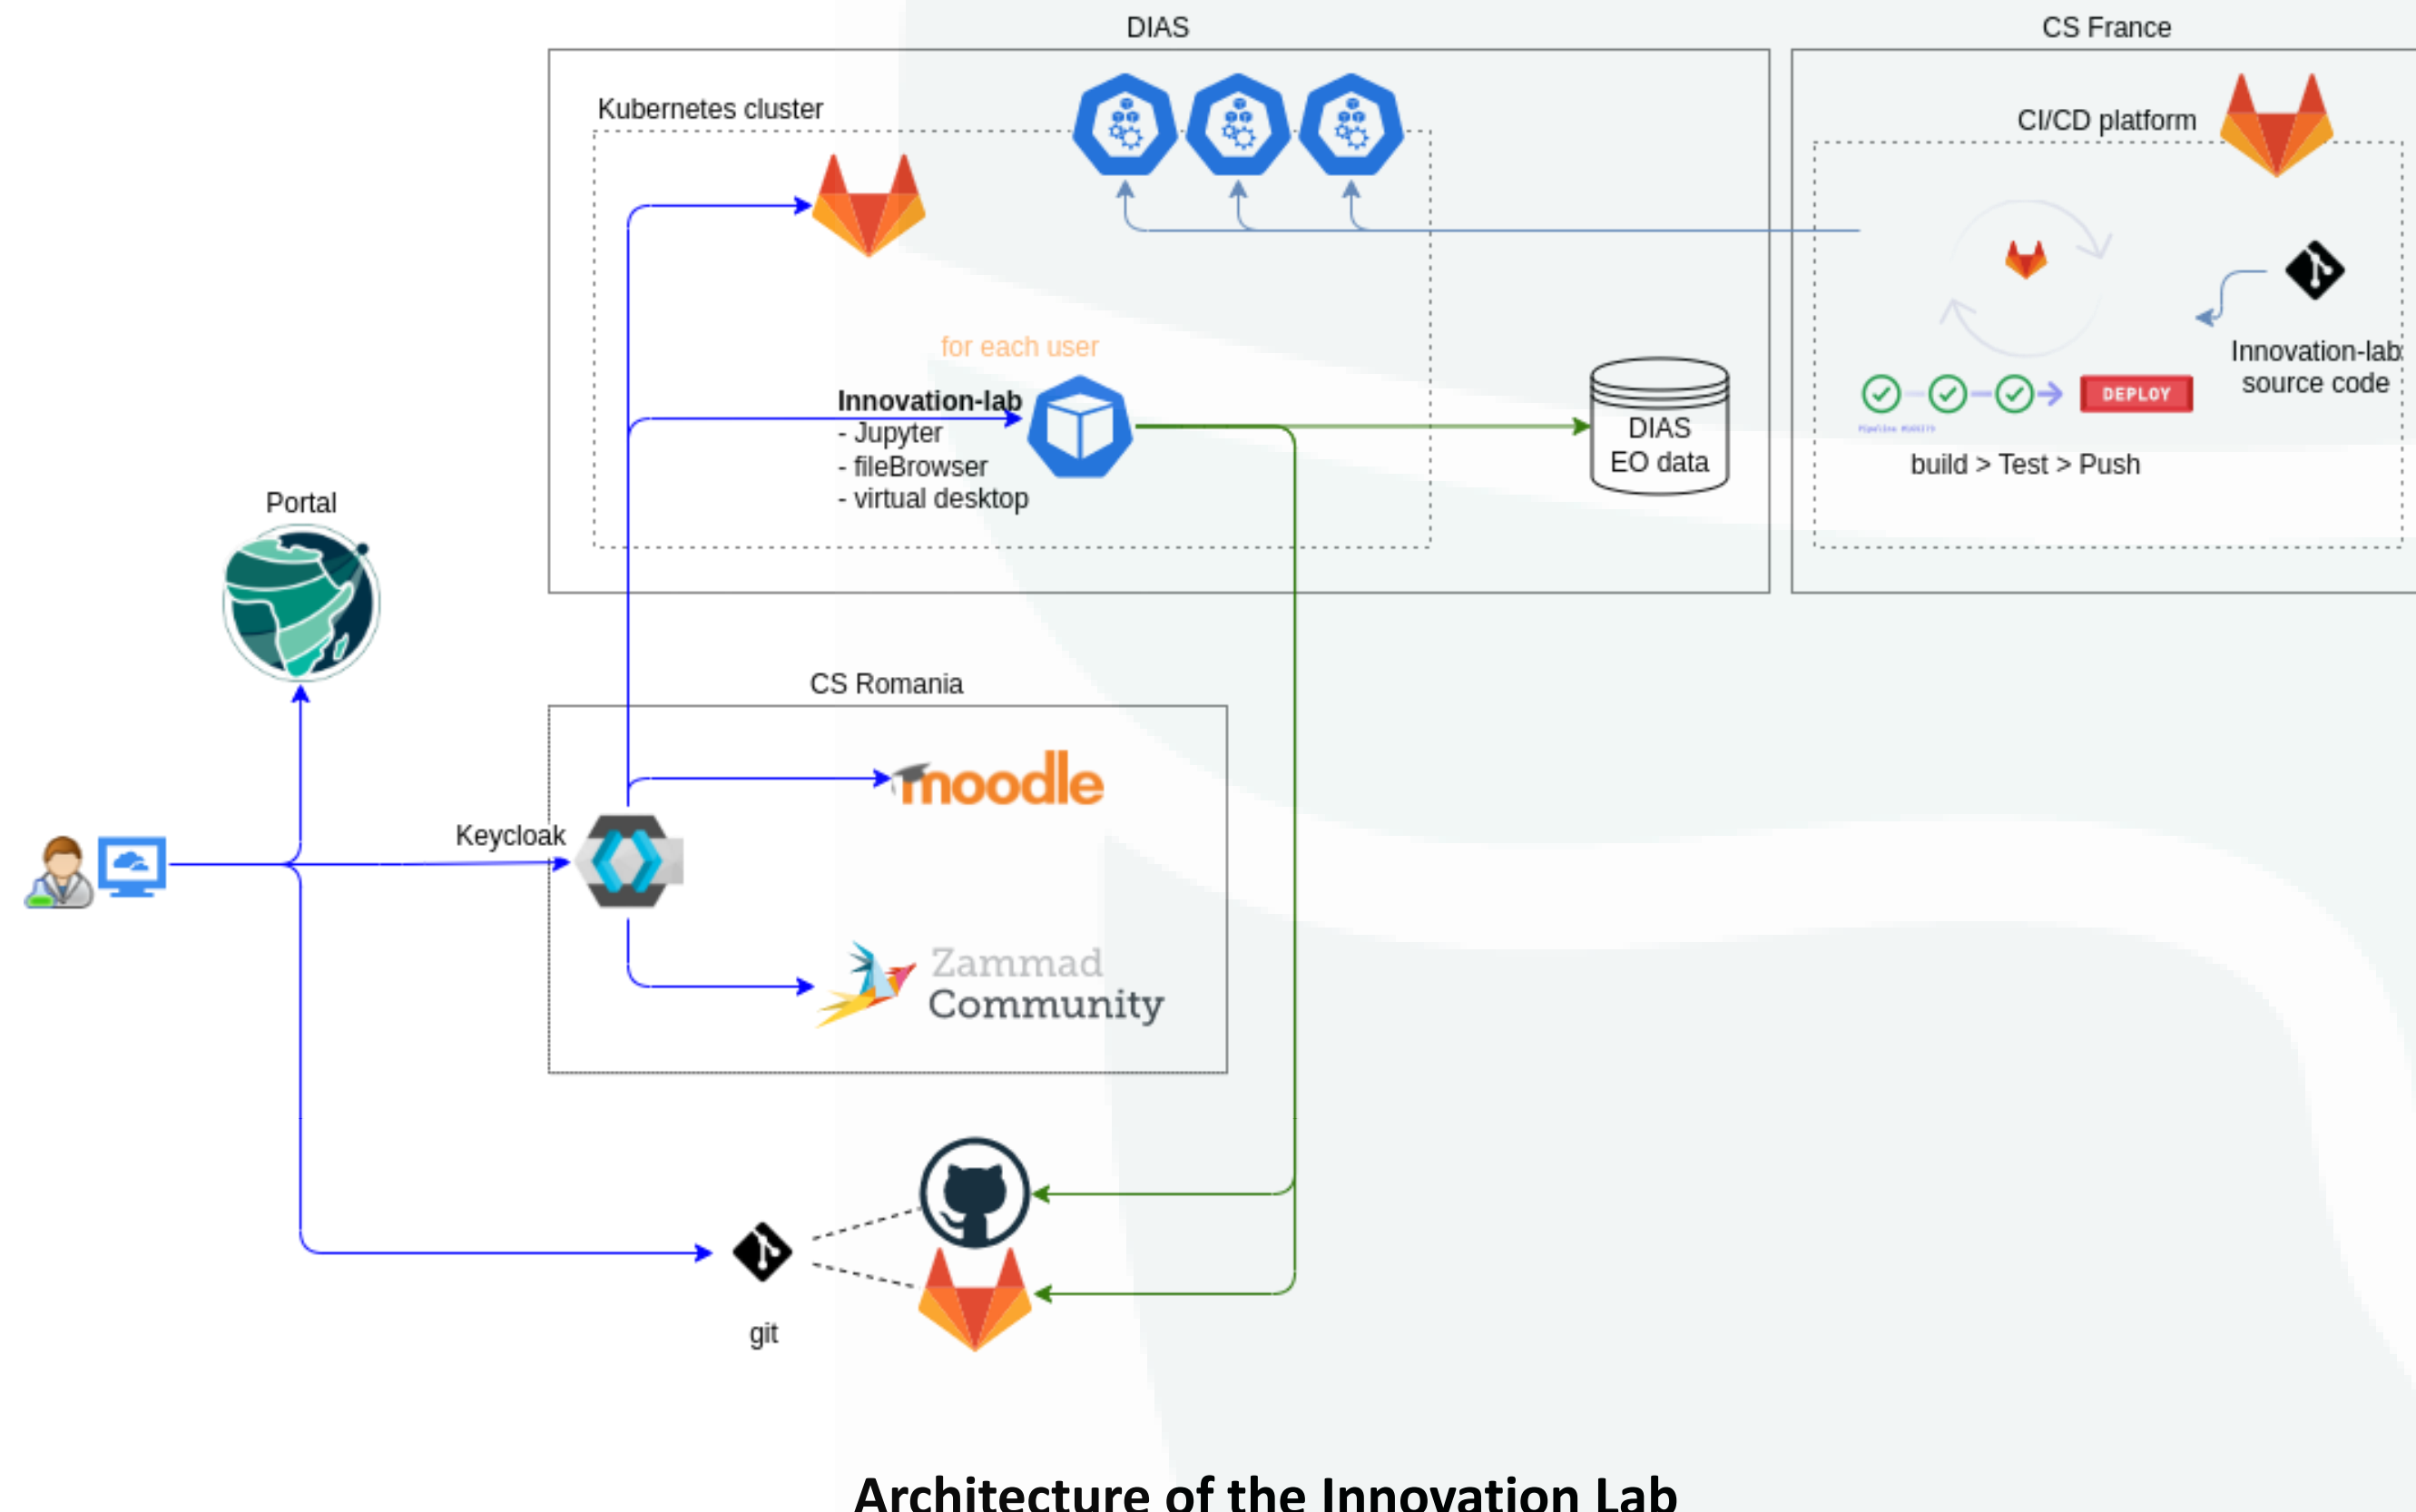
DIAS

CS France

Kubernetes cluster

CI/CD platform

for each user

Innovation-lab
- Jupyter
- fileBrowser
- virtual desktop

DIAS
EO data

DEPLOY

build > Test > Push

Innovation-lab
source code

Portal

CS Romania

moodle

Keycloak

Zammad
Community

git

Architecture of the Innovation Lab